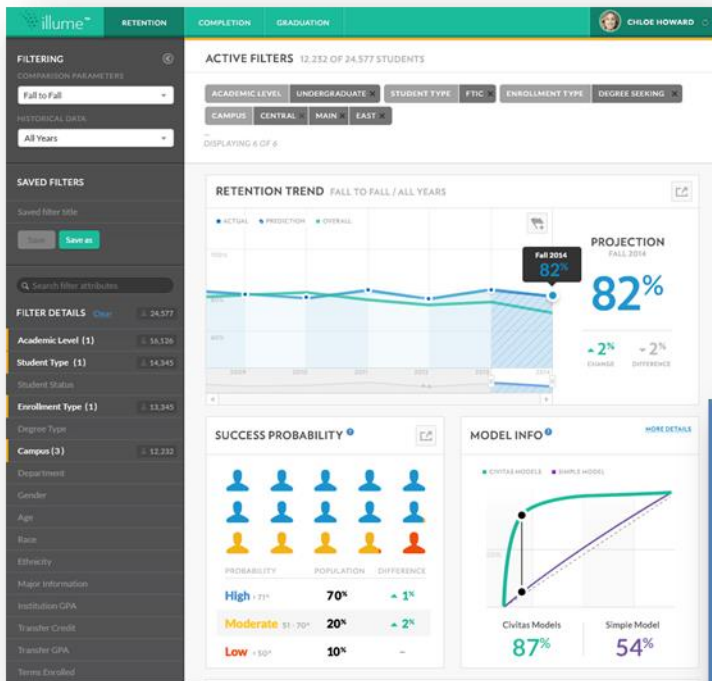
illume™ RETENTION COMPLETION GRADUATION CHLOE HOWARD

FILTERING
COMPARISON PARAMETERS
Fall to Fall
HISTORICAL DATA
All Years

SAVED FILTERS
Saved filter title
Save Save as

Search filter attributes

FILTER DETAILS Clear 24,577
Academic Level (1) 56,126
Student Type (1) 14,345
Student Status
Enrollment Type (1) 13,345
Degree Type
Campus (3) 12,232
Department
Gender
Age
Race
Ethnicity
Major Information
Institution GPA
Transfer Credit
Transfer GPA
Terms Enrolled

ACTIVE FILTERS 12,232 OF 24,577 STUDENTS
ACADEMIC LEVEL UNDERGRADUATE × STUDENT TYPE FTIC × ENROLLMENT TYPE DEGREE SEEKING ×
CAMPUS CENTRAL × MAIN × EAST ×
DISPLAYING 6 OF 6

RETENTION TREND FALL TO FALL / ALL YEARS
ACTUAL PROJECTION OVERALL
100%
80%
60%
2009 2010 2011 2012 2013 2014
Fall 2014
82%

PROJECTION
FALL 2014
82%
2% CHANGE
2% DIFFERENCE

SUCCESS PROBABILITY
PROBABILITY POPULATION DIFFERENCE
High > 71% 70% 1%
Moderate 51 - 70% 20% 2%
Low < 50% 10% –

MODEL INFO
MORE DETAILS
CIVITAS MODELS SIMPLE MODEL
Civitas Models 87%
Simple Model 54%